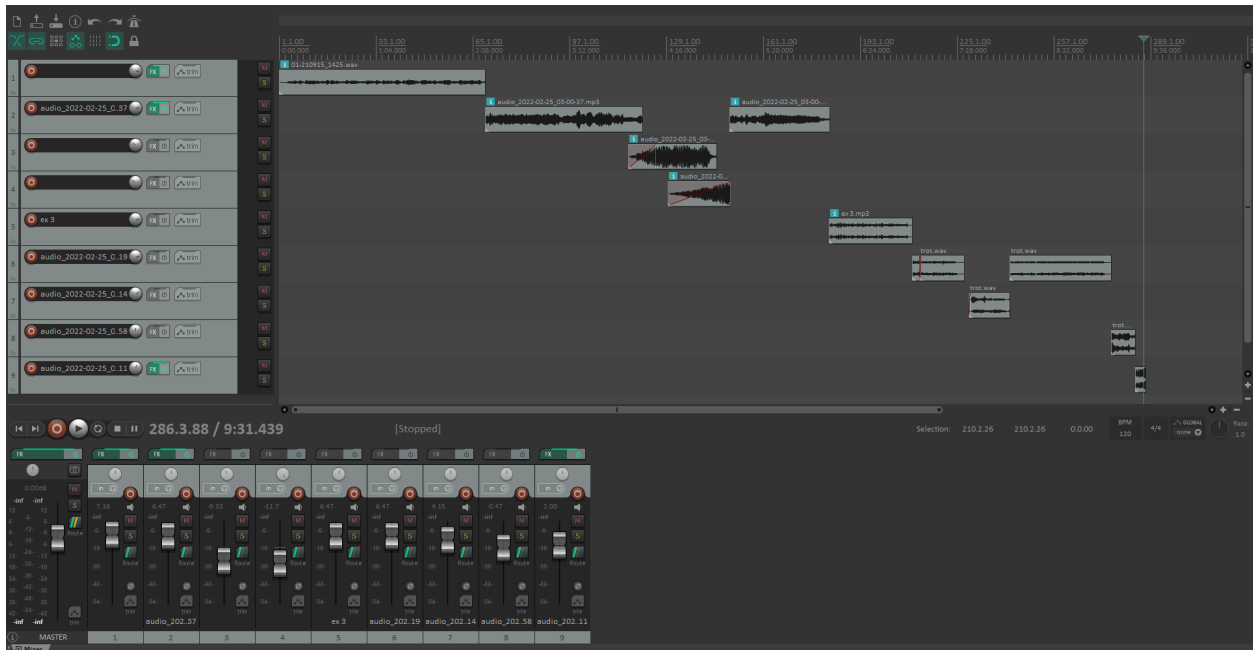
1.1.00 0:00.000
33.1.00 1:04.000
65.1.00 2:08.000
97.1.00 3:12.000
129.1.00 4:16.000
161.1.00 5:20.000
193.1.00 6:24.000
225.1.00 7:28.000
257.1.00 8:32.000
289.1.00 9:36.000

1 FX trim M S
2 audio_2022-02-25_0.37 FX trim M S
3 FX trim M S
4 FX trim M S
5 ex 3 FX trim M S
6 audio_2022-02-25_0.19 FX trim M S
7 audio_2022-02-25_0.14 FX trim M S
8 audio_2022-02-25_0.58 FX trim M S
9 audio_2022-02-25_0.11 FX trim M S

01-210915_1425.wav
audio_2022-02-25_03-00-37.mp3
audio_2022-02-25_03-00-...
audio_2022-02-25_03-...
audio_2022-0...
ex 3.mp3
trot.wav
trot.wav
trot.wav
trot...

286.3.88 / 9:31.439
[Stopped]
Selection: 210.2.26 210.2.26 0.0.00
BPM 120 4/4 GLOBAL none Rate 1.0

FX 0.00dB -inf -inf M S Route
7.16 6.47 8.33 -11.7 6.47 6.47 4.15 -0.47 1.00
in FX M S Route trim
MASTER 1 audio_202.37 2 3 4 ex 3 5 audio_202.19 6 audio_202.14 7 audio_202.58 8 audio_202.11 9
Mixer